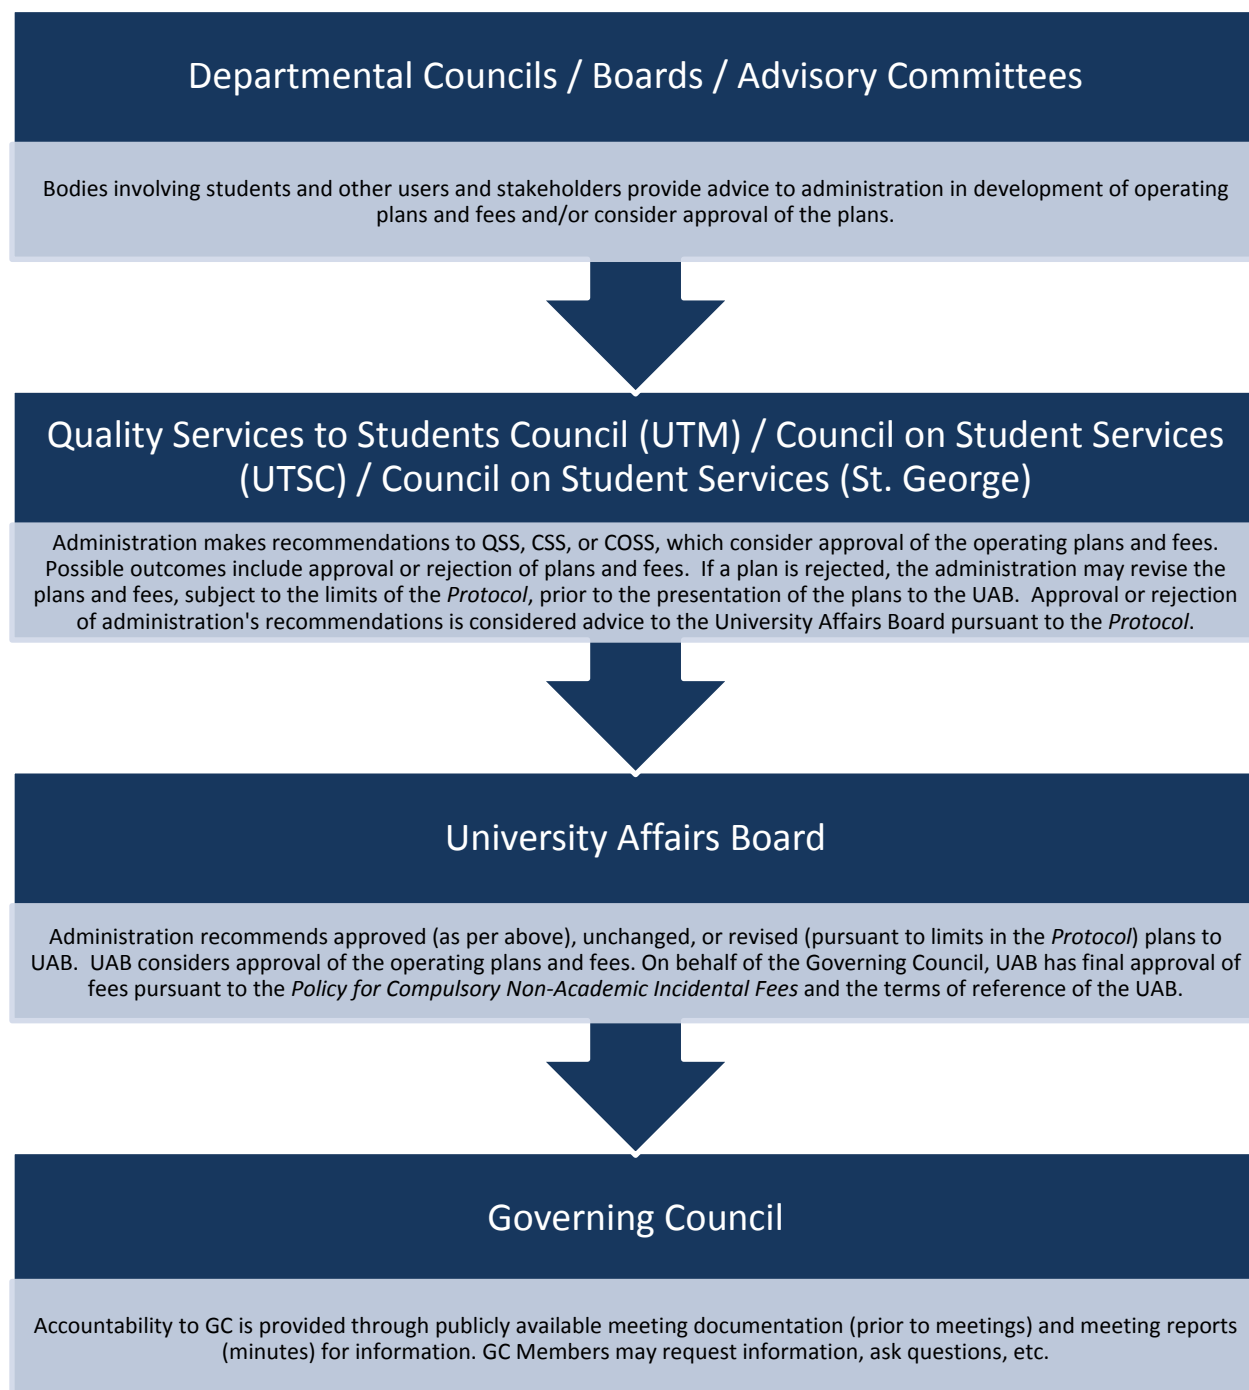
Departmental Councils / Boards / Advisory Committees

Bodies involving students and other users and stakeholders provide advice to administration in development of operating plans and fees and/or consider approval of the plans.

Quality Services to Students Council (UTM) / Council on Student Services (UTSC) / Council on Student Services (St. George)

Administration makes recommendations to QSS, CSS, or COSS, which consider approval of the operating plans and fees. Possible outcomes include approval or rejection of plans and fees. If a plan is rejected, the administration may revise the plans and fees, subject to the limits of the *Protocol*, prior to the presentation of the plans to the UAB. Approval or rejection of administration's recommendations is considered advice to the University Affairs Board pursuant to the *Protocol*.

University Affairs Board

Administration recommends approved (as per above), unchanged, or revised (pursuant to limits in the *Protocol*) plans to UAB. UAB considers approval of the operating plans and fees. On behalf of the Governing Council, UAB has final approval of fees pursuant to the *Policy for Compulsory Non-Academic Incidental Fees* and the terms of reference of the UAB.

Governing Council

Accountability to GC is provided through publicly available meeting documentation (prior to meetings) and meeting reports (minutes) for information. GC Members may request information, ask questions, etc.